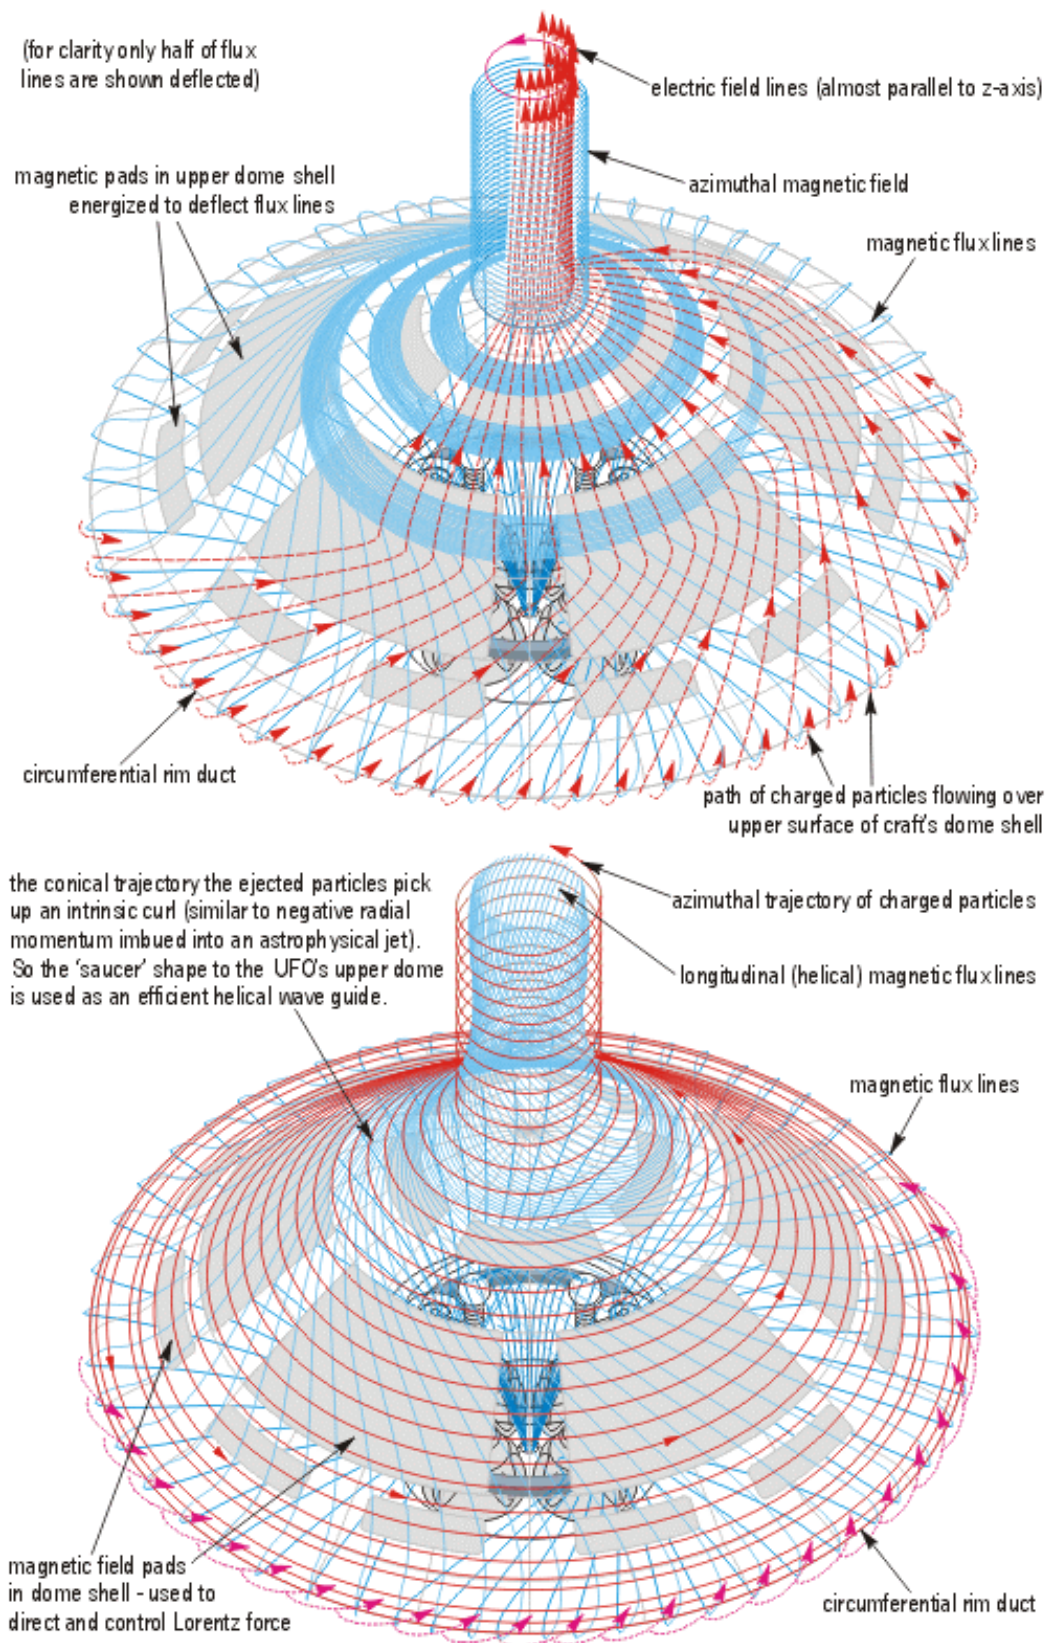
(for clarity only half of flux lines are shown deflected)

electric field lines (almost parallel to z-axis)

magnetic pads in upper dome shell energized to deflect flux lines

azimuthal magnetic field

magnetic flux lines

circumferential rim duct

path of charged particles flowing over upper surface of craft's dome shell

the conical trajectory the ejected particles pick up an intrinsic curl (similar to negative radial momentum imbued into an astrophysical jet). So the 'saucer' shape to the UFO's upper dome is used as an efficient helical wave guide.

azimuthal trajectory of charged particles

longitudinal (helical) magnetic flux lines

magnetic flux lines

magnetic field pads in dome shell - used to direct and control Lorentz force

circumferential rim duct